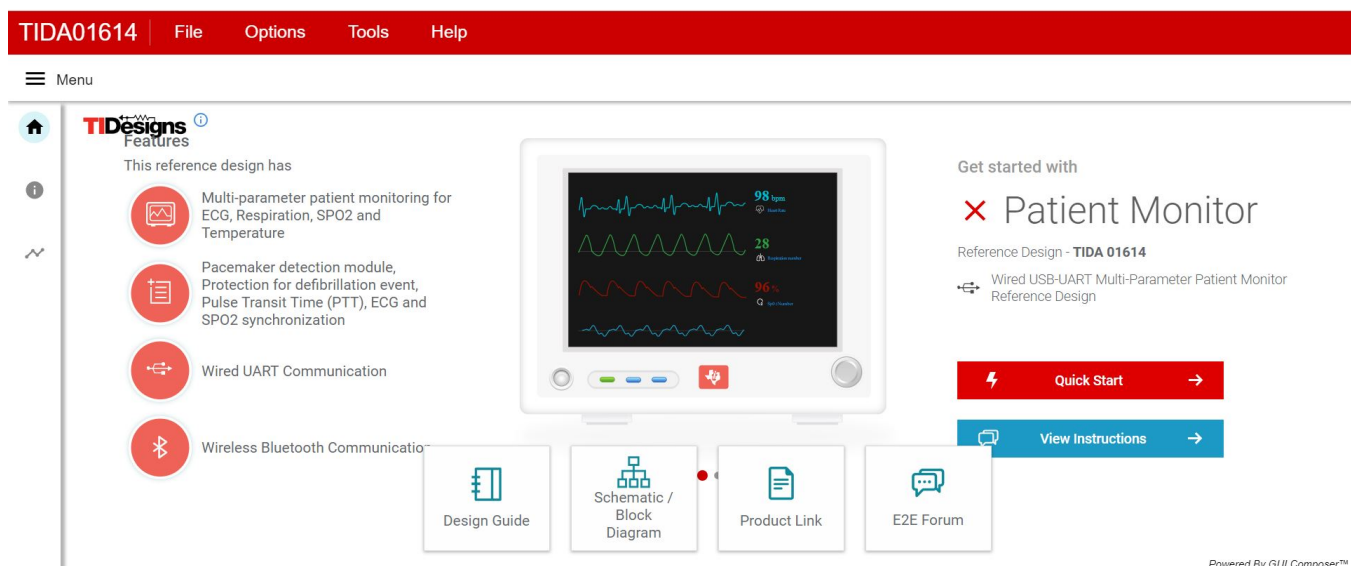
TIDA01614 File Options Tools Help

Menu

TIDesigns

Features

This reference design has

Multi-parameter patient monitoring for ECG, Respiration, SPO2 and Temperature

Pacemaker detection module, Protection for defibrillation event, Pulse Transit Time (PTT), ECG and SPO2 synchronization

Wired UART Communication

Wireless Bluetooth Communicatio

98 bpm

28

96 %

Get started with

Patient Monitor

Reference Design - TIDA 01614

Wired USB-UART Multi-Parameter Patient Monitor Reference Design

Quick Start

View Instructions

Design Guide

Schematic / Block Diagram

Product Link

E2E Forum

Powered By GUI Composer™